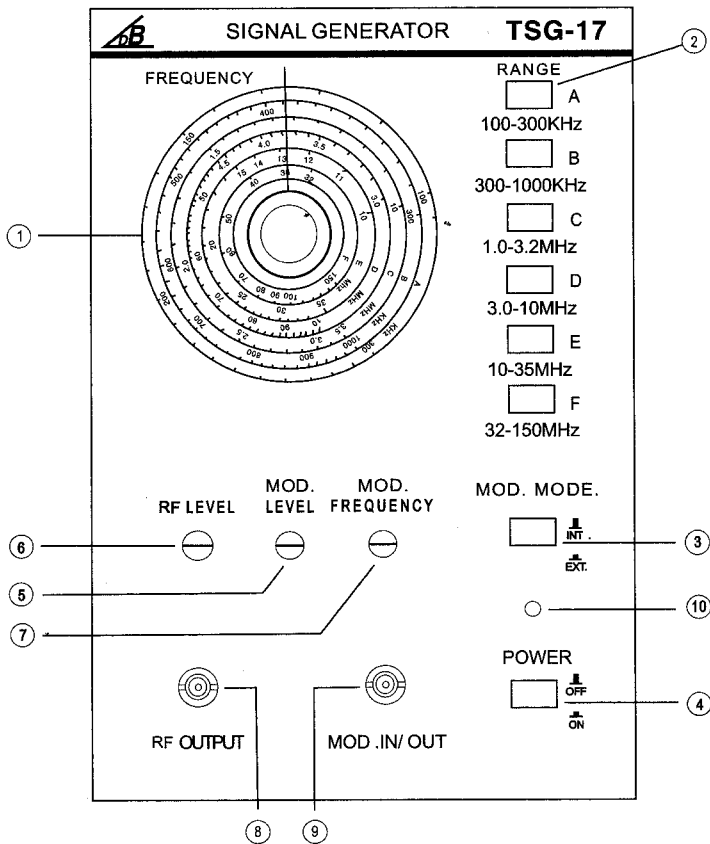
dB SIGNAL GENERATOR TSG-17

FREQUENCY

RANGE

A
100-300KHz

B
300-1000KHz

C
1.0-3.2MHz

D
3.0-10MHz

E
10-35MHz

F
32-150MHz

400
150
500
600
700
800
900
1000
KHz
300
100
1.5
4.0
3.5
4.5
14
13
12
15
11
40
36
32
50
3.0
10
70
90
80
70
100
150
MHz
35
30
25
60
20
2.0
2.5
3.0
3.5
MHz
10
A
B
C
D
E
F

MOD. MODE.
INT.
EXT.

RF LEVEL
MOD. LEVEL
MOD. FREQUENCY

POWER
OFF
ON

RF OUTPUT
MOD .IN/ OUT

①
②
③
④
⑤
⑥
⑦
⑧
⑨
⑩